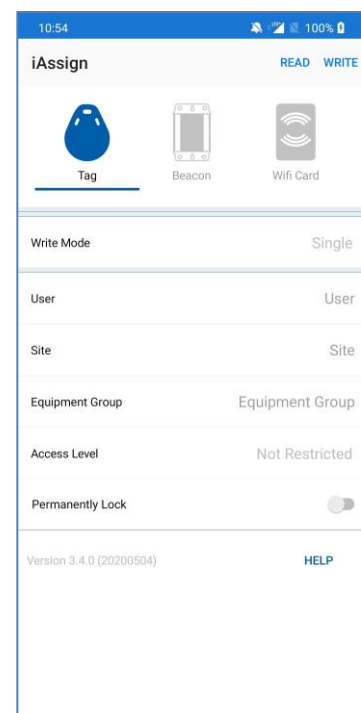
10:54 100%

iAssign READ WRITE

Tag Beacon Wifi Card

Write Mode Single

User User

Site Site

Equipment Group Equipment Group

Access Level Not Restricted

Permanently Lock

Version 3.4.0 (20200504) HELP